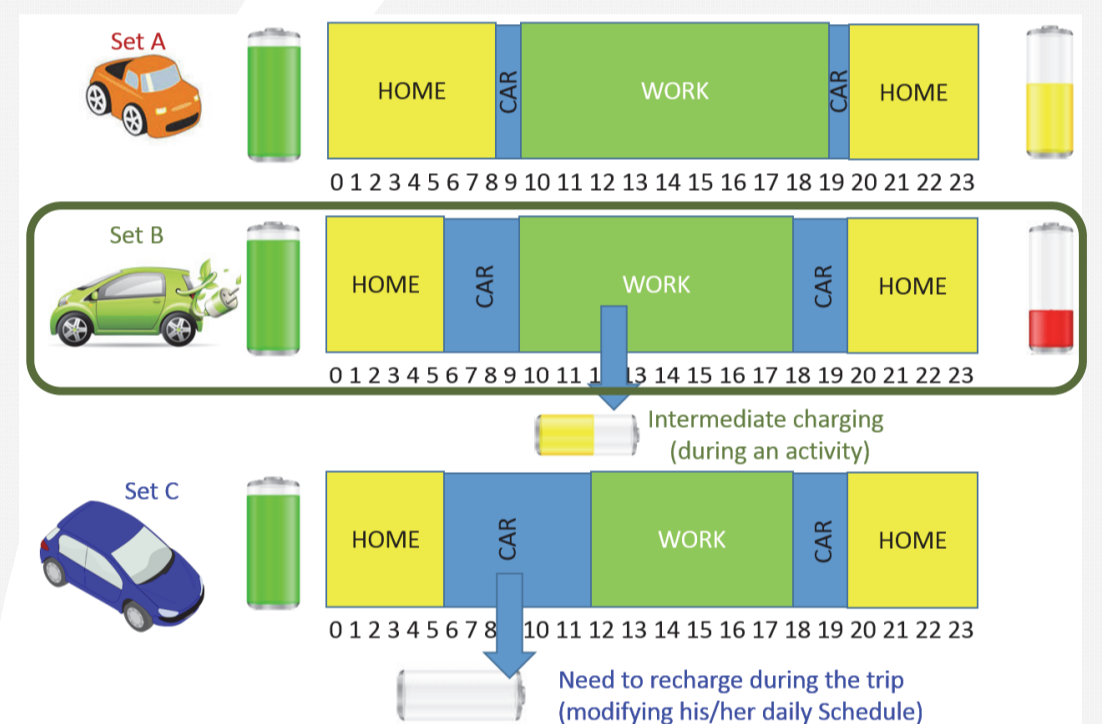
Set A

HOME CAR WORK CAR HOME

0 1 2 3 4 5 6 7 8 9 10 11 12 13 14 15 16 17 18 19 20 21 22 23

Set B

HOME CAR WORK CAR HOME

0 1 2 3 4 5 6 7 8 9 10 11 1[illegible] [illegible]3 14 15 16 17 18 19 20 21 22 23

Intermediate charging (during an activity)

Set C

HOME CAR WORK CAR HOME

0 1 2 3 4 5 6 7 8 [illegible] 10 11 12 13 14 15 16 17 18 19 20 21 22 23

Need to recharge during the trip (modifying his/her daily Schedule)